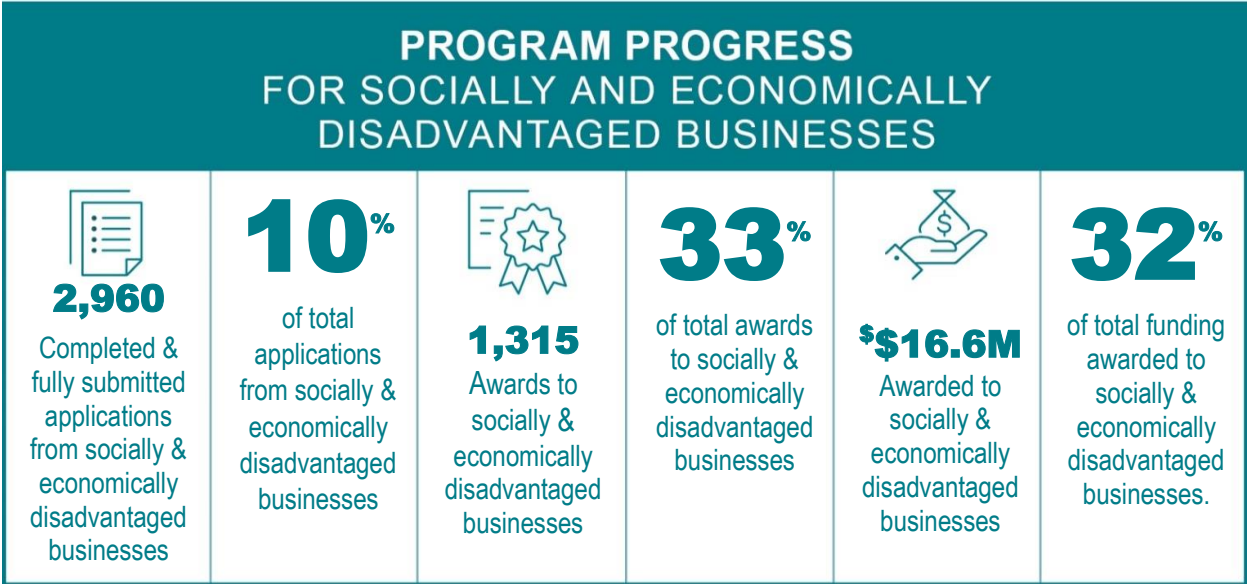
PROGRAM PROGRESS
FOR SOCIALLY AND ECONOMICALLY DISADVANTAGED BUSINESSES

2,960
Completed & fully submitted applications from socially & economically disadvantaged businesses

10%
of total applications from socially & economically disadvantaged businesses

1,315
Awards to socially & economically disadvantaged businesses

33%
of total awards to socially & economically disadvantaged businesses

$ $16.6M
Awarded to socially & economically disadvantaged businesses

32%
of total funding awarded to socially & economically disadvantaged businesses.